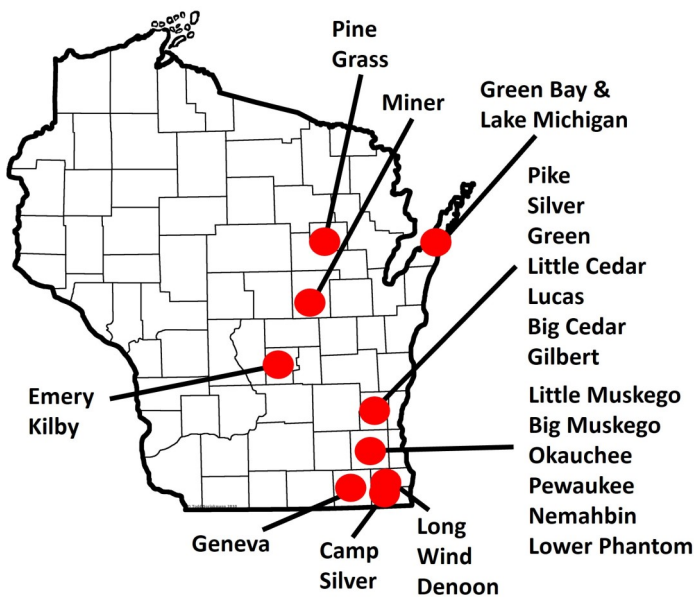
Pine
Grass

Miner

Green Bay &
Lake Michigan

Pike
Silver
Green
Little Cedar
Lucas
Big Cedar
Gilbert

Emery
Kilby

Little Muskego
Big Muskego
Okauchee
Pewaukee
Nemahbin
Lower Phantom

Geneva

Camp
Silver

Long
Wind
Denoon